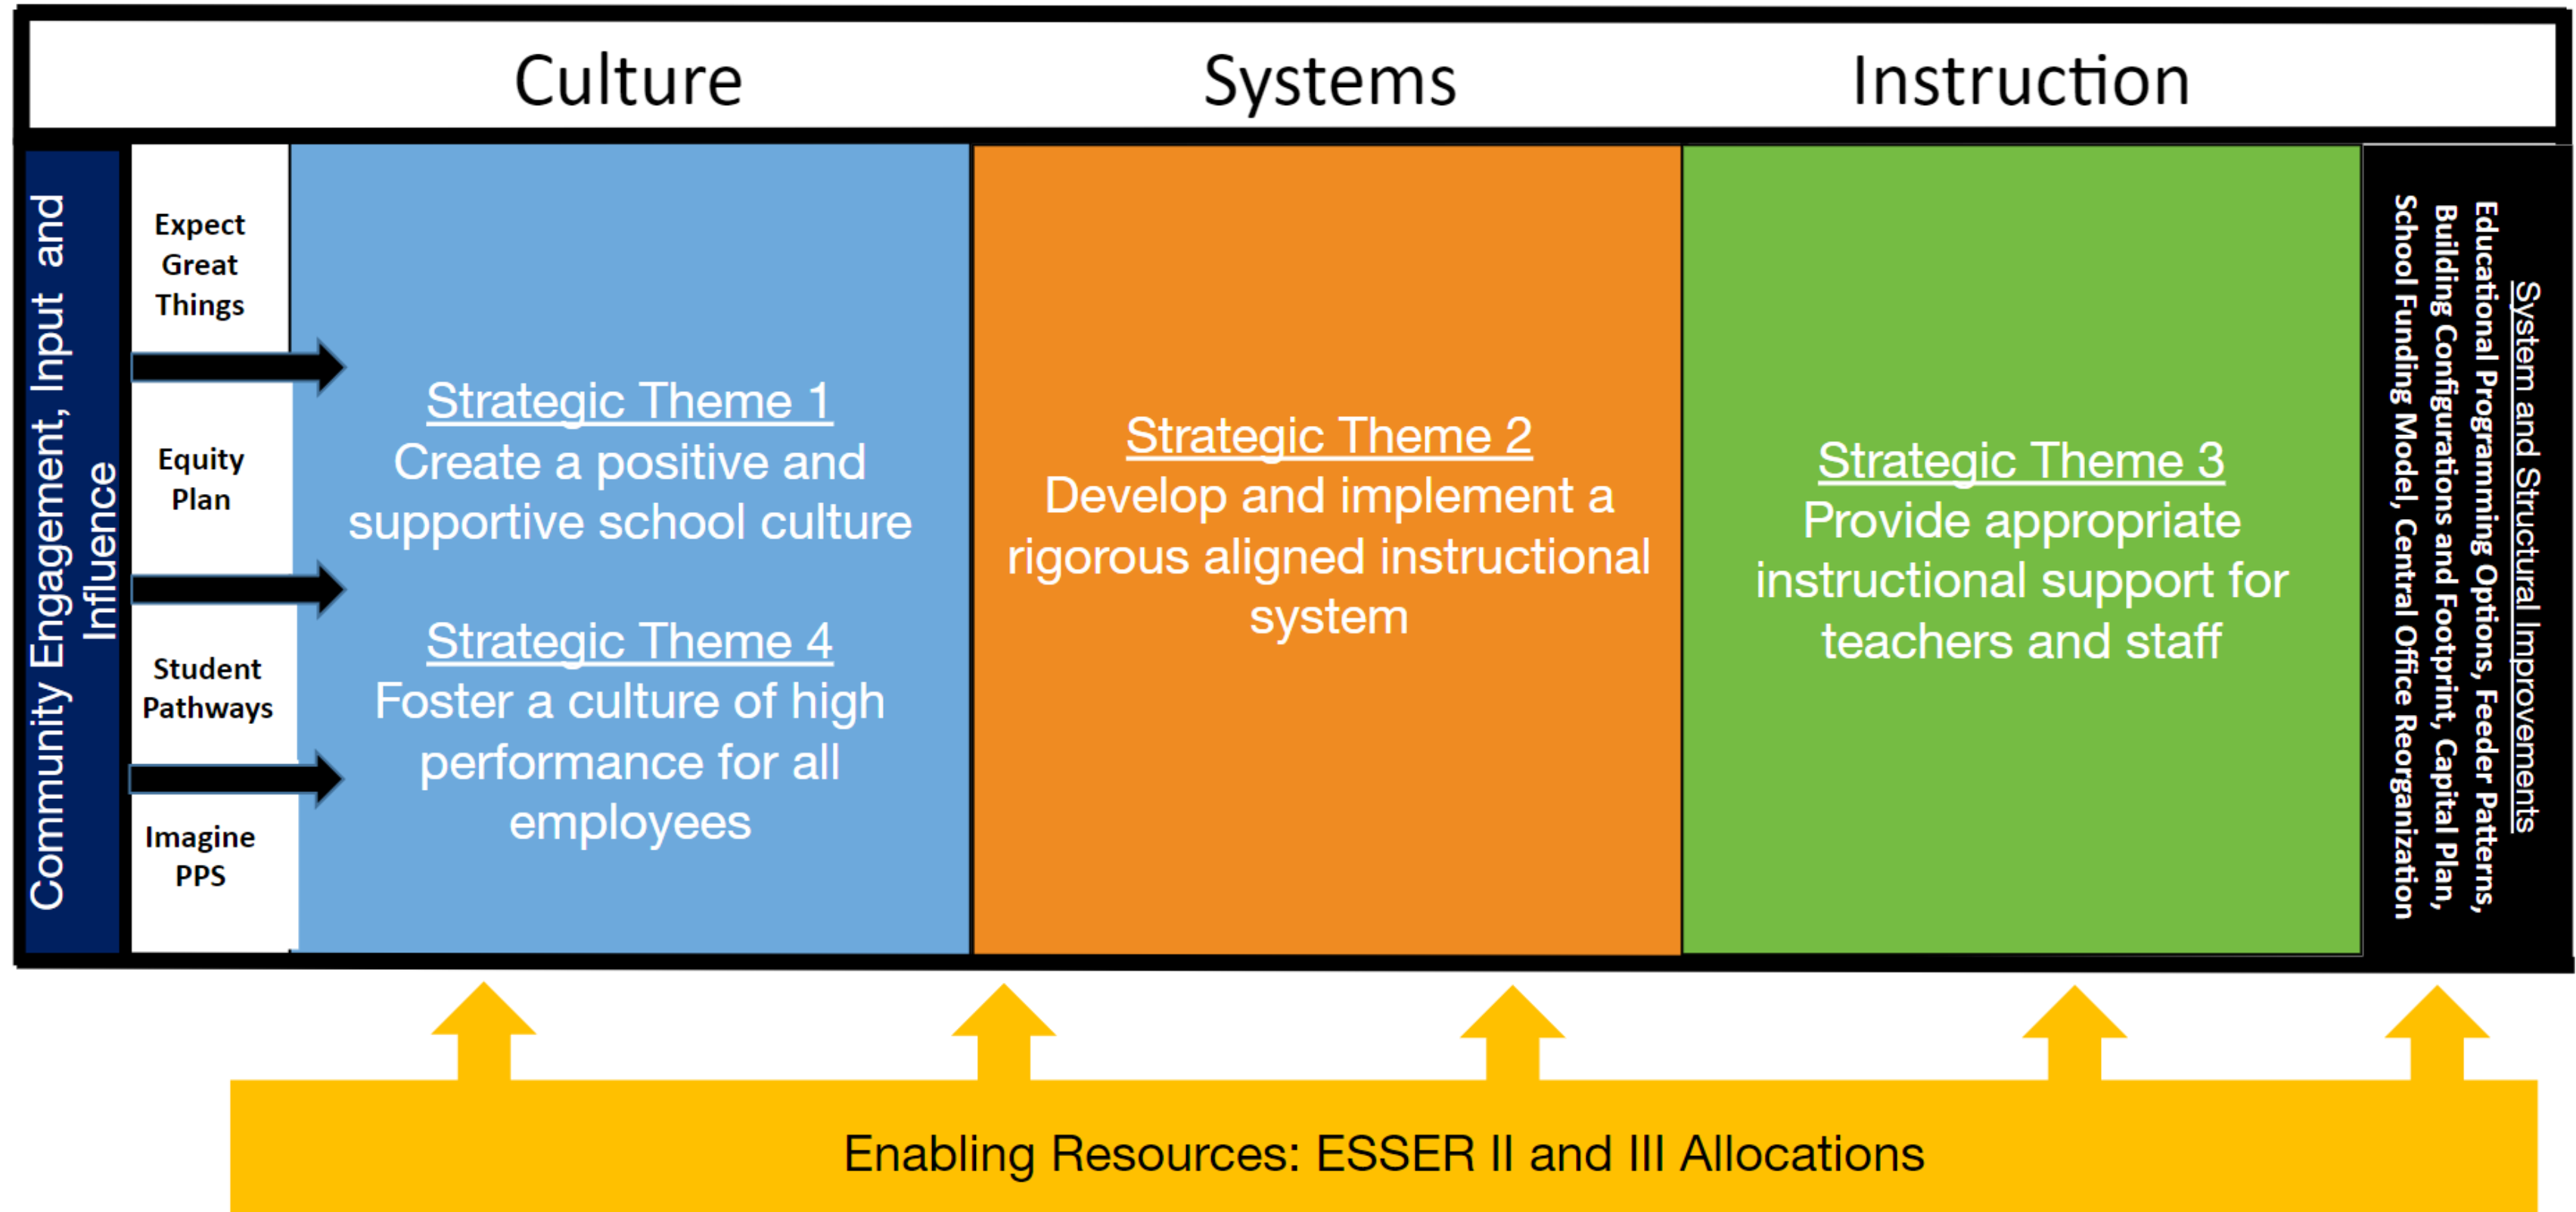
Culture Systems Instruction

Community Engagement, Input and Influence

Expect Great Things

Equity Plan

Student Pathways

Imagine PPS

Strategic Theme 1
Create a positive and supportive school culture

Strategic Theme 4
Foster a culture of high performance for all employees

Strategic Theme 2
Develop and implement a rigorous aligned instructional system

Strategic Theme 3
Provide appropriate instructional support for teachers and staff

System and Structural Improvements
Educational Programming Options, Feeder Patterns, Building Configurations and Footprint, Capital Plan, School Funding Model, Central Office Reorganization

Enabling Resources: ESSER II and III Allocations